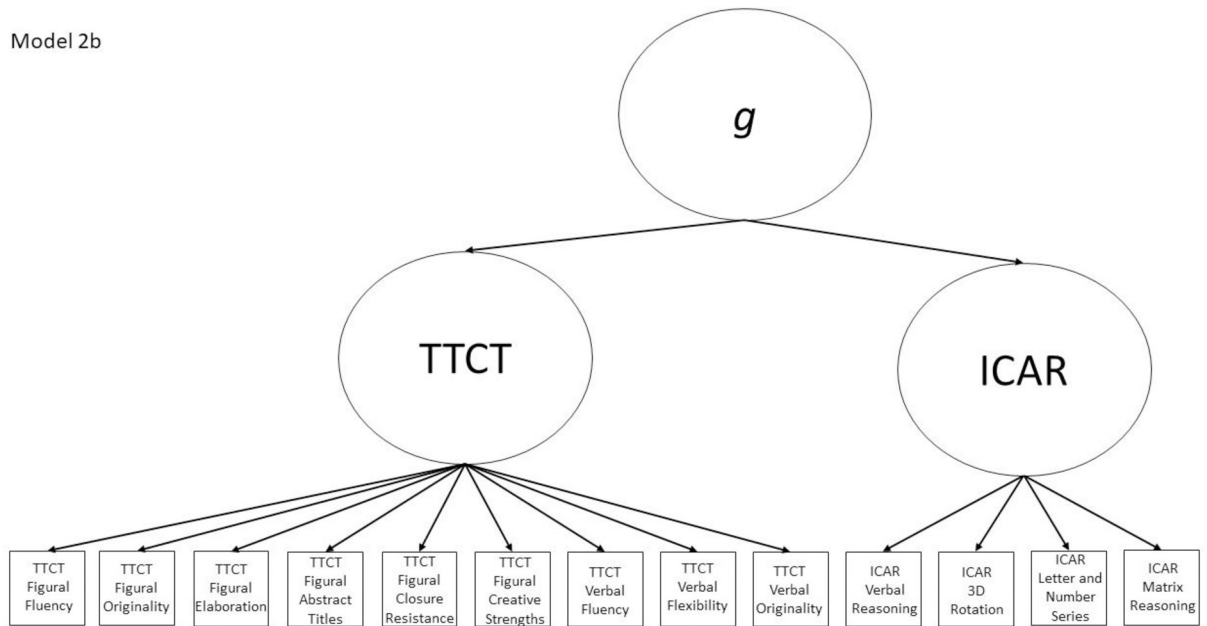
Model 2b

$g$

TTCT

ICAR

TTCT Figural Fluency

TTCT Figural Originality

TTCT Figural Elaboration

TTCT Figural Abstract Titles

TTCT Figural Closure Resistance

TTCT Figural Creative Strengths

TTCT Verbal Fluency

TTCT Verbal Flexibility

TTCT Verbal Originality

ICAR Verbal Reasoning

ICAR 3D Rotation

ICAR Letter and Number Series

ICAR Matrix Reasoning